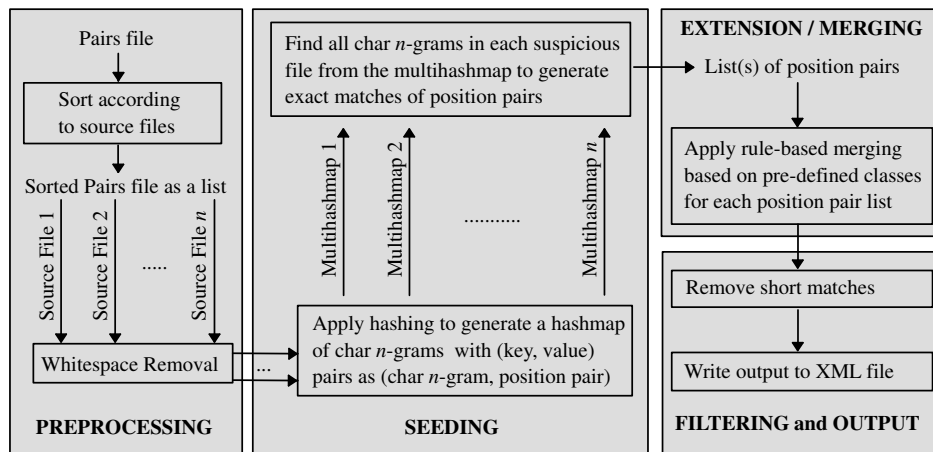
Pairs file

Sort according to source files

Sorted Pairs file as a list

Source File 1

Source File 2

.....

Source File *n*

Whitespace Removal

...

PREPROCESSING

Find all char *n*-grams in each suspicious file from the multihashmap to generate exact matches of position pairs

Multihashmap 1

Multihashmap 2

...........

Multihashmap *n*

Apply hashing to generate a hashmap of char *n*-grams with (key, value) pairs as (char *n*-gram, position pair)

SEEDING

EXTENSION / MERGING

List(s) of position pairs

Apply rule-based merging based on pre-defined classes for each position pair list

Remove short matches

Write output to XML file

FILTERING and OUTPUT